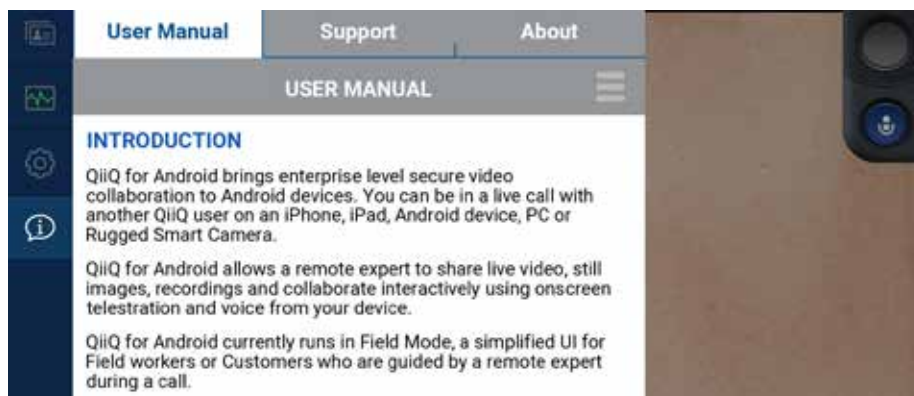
User Manual

Support

About

USER MANUAL

INTRODUCTION

QiiQ for Android brings enterprise level secure video collaboration to Android devices. You can be in a live call with another QiiQ user on an iPhone, iPad, Android device, PC or Rugged Smart Camera.

QiiQ for Android allows a remote expert to share live video, still images, recordings and collaborate interactively using onscreen telestration and voice from your device.

QiiQ for Android currently runs in Field Mode, a simplified UI for Field workers or Customers who are guided by a remote expert during a call.